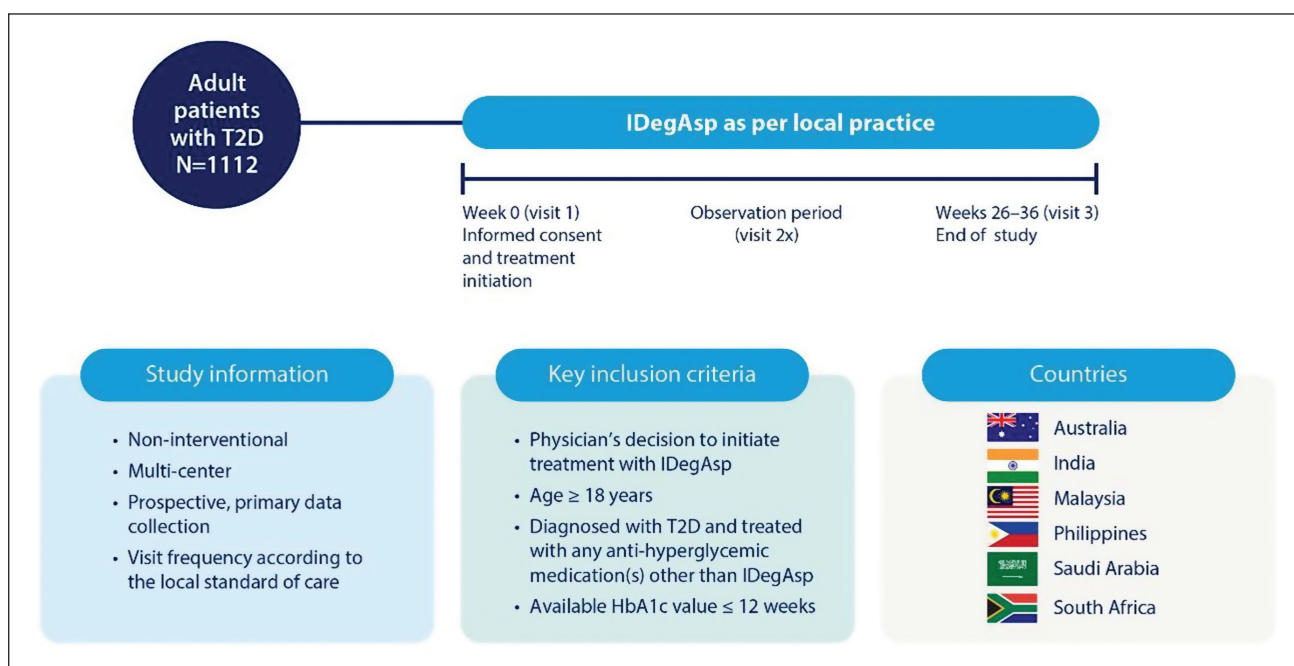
Adult patients with T2D N=1112

IDegAsp as per local practice

Week 0 (visit 1) Informed consent and treatment initiation

Observation period (visit 2x)

Weeks 26–36 (visit 3) End of study

Study information

- Non-interventional
- Multi-center
- Prospective, primary data collection
- Visit frequency according to the local standard of care

Key inclusion criteria

- Physician's decision to initiate treatment with IDegAsp
- Age ≥ 18 years
- Diagnosed with T2D and treated with any anti-hyperglycemic medication(s) other than IDegAsp
- Available HbA1c value ≤ 12 weeks

Countries

Australia
India
Malaysia
Philippines
Saudi Arabia
South Africa